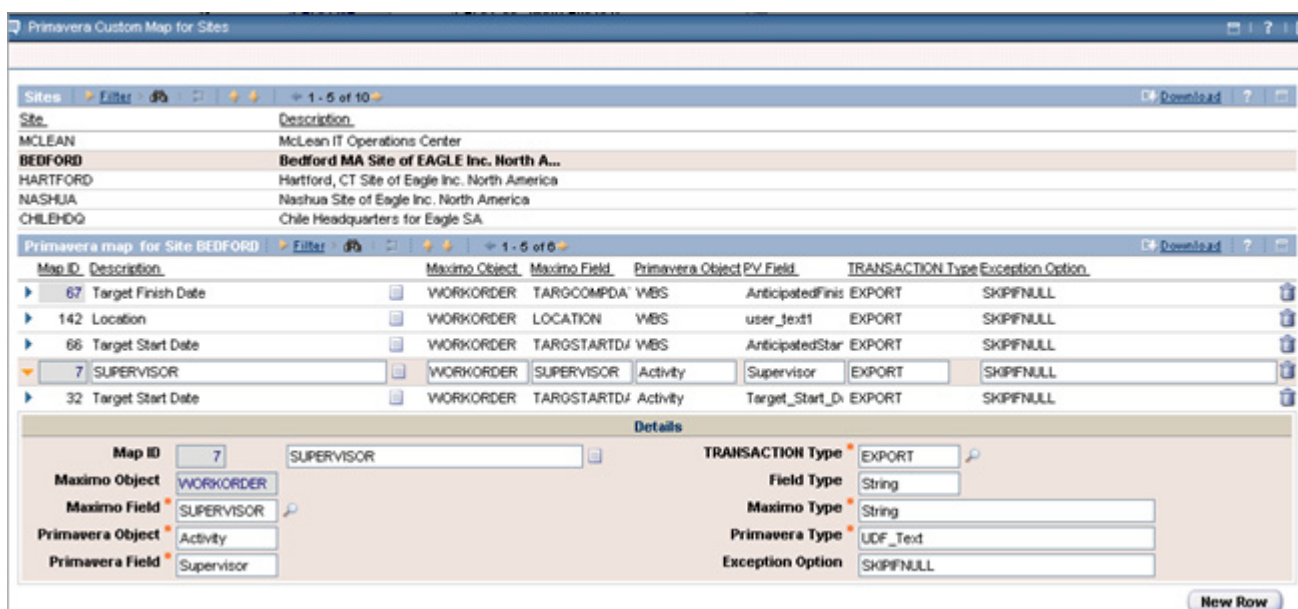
Primavera Custom Map for Sites

Sites | Filter | 1 - 5 of 10 | Download

| Site | Description |
|---|---|
| MCLEAN | McLean IT Operations Center |
| BEDFORD | Bedford MA Site of EAGLE Inc. North A... |
| HARTFORD | Hartford, CT Site of Eagle Inc. North America |
| NASHUA | Nashua Site of Eagle Inc. North America |
| CHILEHDQ | Chile Headquarters for Eagle SA |

Primavera map for Site BEDFORD | Filter | 1 - 5 of 6 | Download

| Map ID | Description | Maximo Object | Maximo Field | Primavera Object | PV Field | TRANSACTION Type | Exception Option |
|---|---|---|---|---|---|---|---|
| 67 | Target Finish Date | WORKORDER | TARGCOMPDA | WBS | AnticipatedFinis | EXPORT | SKIPIFNULL |
| 142 | Location | WORKORDER | LOCATION | WBS | user_text1 | EXPORT | SKIPIFNULL |
| 66 | Target Start Date | WORKORDER | TARGSTARTD | WBS | AnticipatedStar | EXPORT | SKIPIFNULL |
| 7 | SUPERVISOR | WORKORDER | SUPERVISOR | Activity | Supervisor | EXPORT | SKIPIFNULL |
| 32 | Target Start Date | WORKORDER | TARGSTARTD | Activity | Target_Start_D | EXPORT | SKIPIFNULL |

Details

Map ID 7 SUPERVISOR
Maximo Object WORKORDER
Maximo Field SUPERVISOR
Primavera Object Activity
Primavera Field Supervisor
TRANSACTION Type EXPORT
Field Type String
Maximo Type String
Primavera Type UDF_Text
Exception Option SKIPIFNULL

New Row